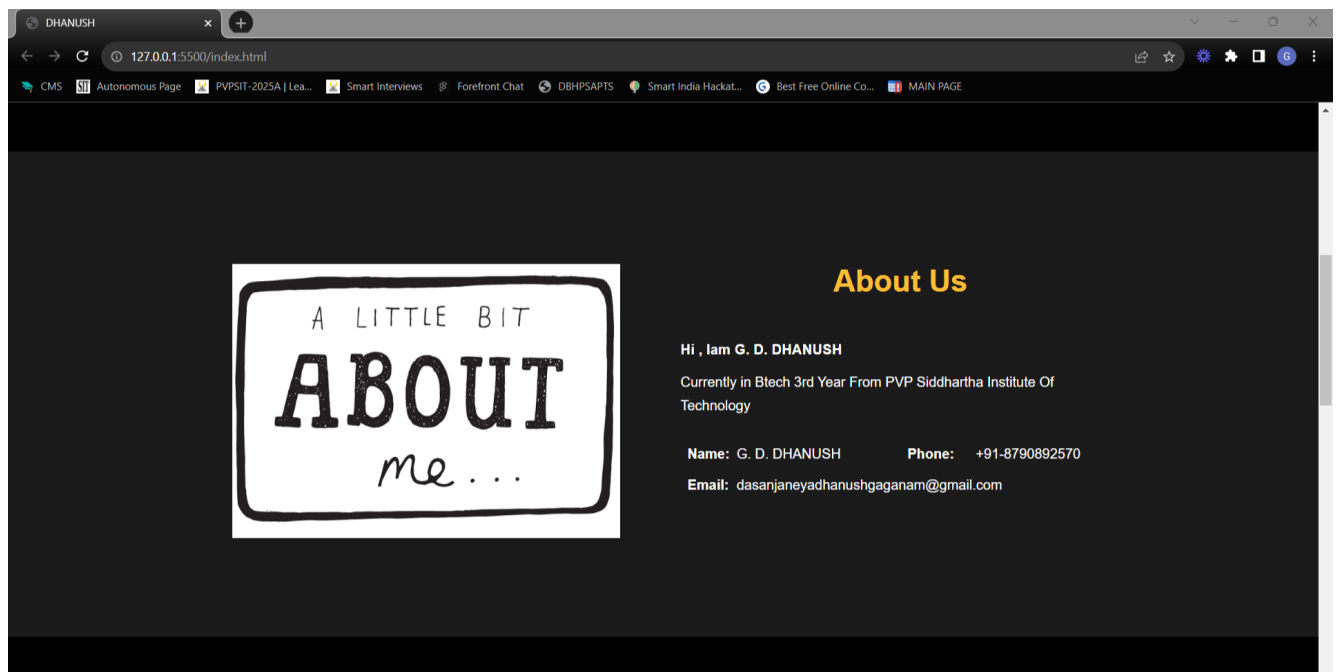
DHANUSH

127.0.0.1:5500/index.html

CMS Autonomous Page PVPSIT-2025A | Lea... Smart Interviews Forefront Chat DBHPSAPTS Smart India Hackat... Best Free Online Co... MAIN PAGE

A LITTLE BIT
ABOUT
me...

About Us

Hi , Iam G. D. DHANUSH

Currently in Btech 3rd Year From PVP Siddhartha Institute Of Technology

Name: G. D. DHANUSH Phone: +91-8790892570

Email: dasanjaneyadhanushgaganam@gmail.com